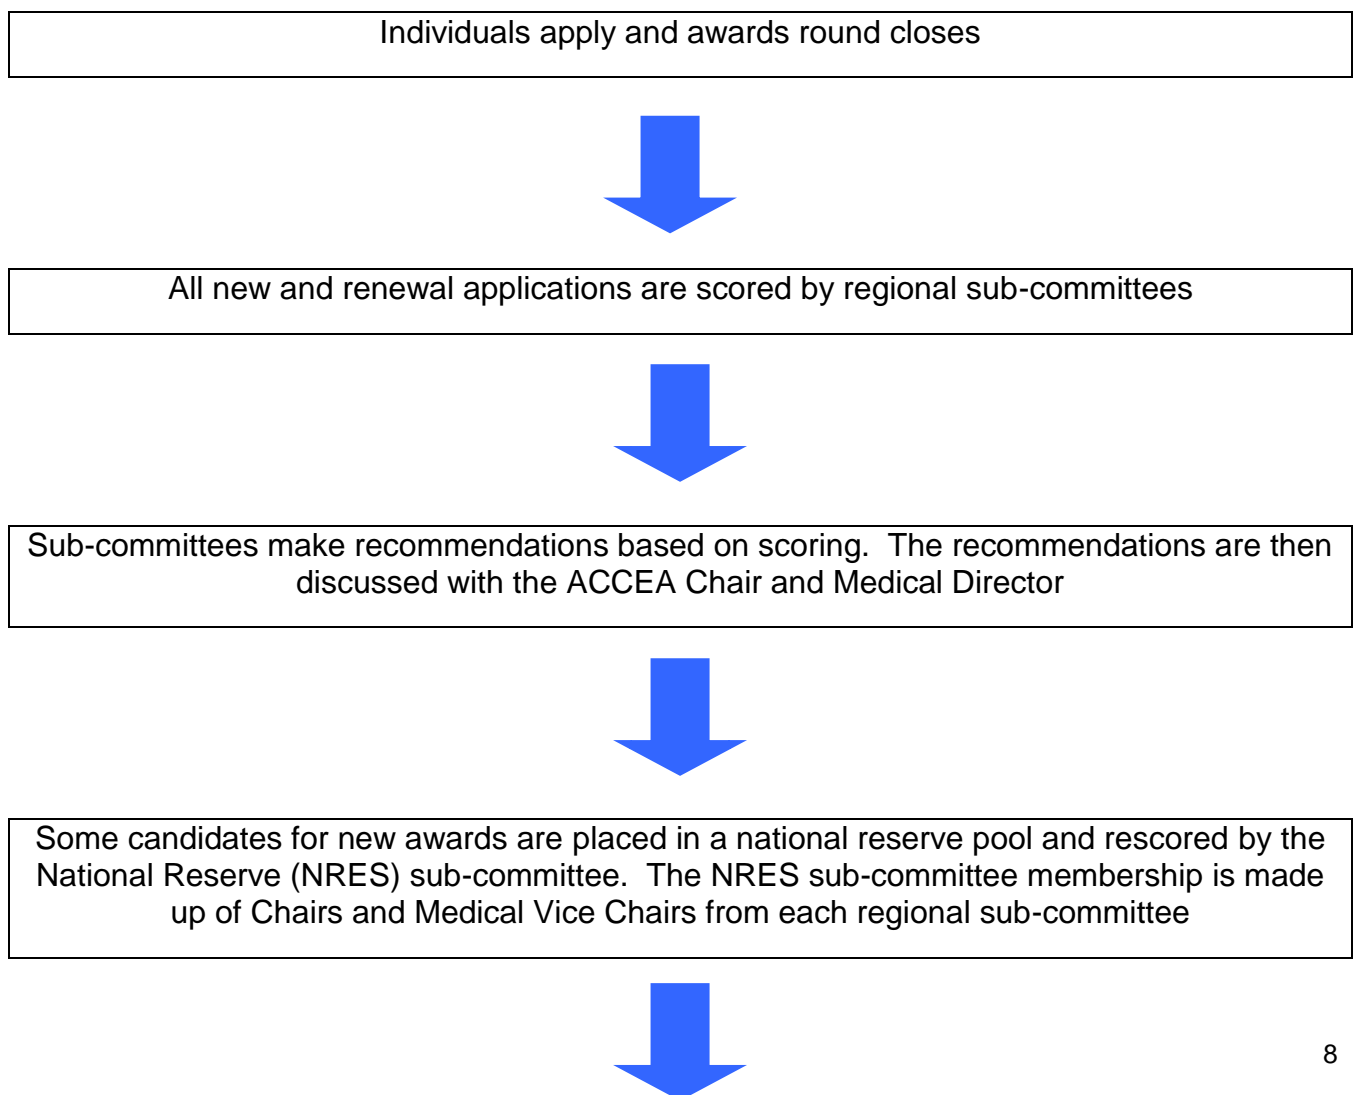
Individuals apply and awards round closes

All new and renewal applications are scored by regional sub-committees

Sub-committees make recommendations based on scoring.  The recommendations are then discussed with the ACCEA Chair and Medical Director

Some candidates for new awards are placed in a national reserve pool and rescored by the National Reserve (NRES) sub-committee.  The NRES sub-committee membership is made up of Chairs and Medical Vice Chairs from each regional sub-committee

8